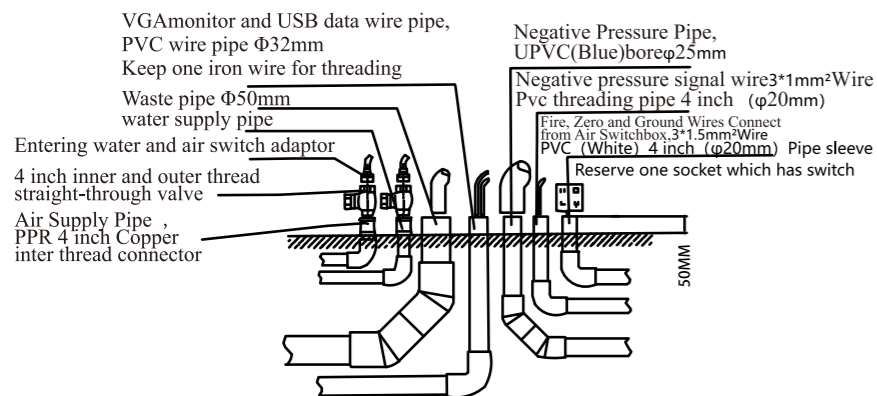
VGAmonitor and USB data wire pipe, PVC wire pipe Φ32mm
Keep one iron wire for threading

Waste pipe Φ50mm
water supply pipe

Entering water and air switch adaptor

4 inch inner and outer thread straight-through valve

Air Supply Pipe ,
PPR 4 inch Copper inter thread connector

Negative Pressure Pipe,
UPVC(Blue)boreφ25mm

Negative pressure signal wire3*1mm²Wire
Pvc threading pipe 4 inch (φ20mm)

Fire, Zero and Ground Wires Connect from Air Switchbox,3*1.5mm²Wire
PVC (White) 4 inch (φ20mm) Pipe sleeve

Reserve one socket which has switch

50MM